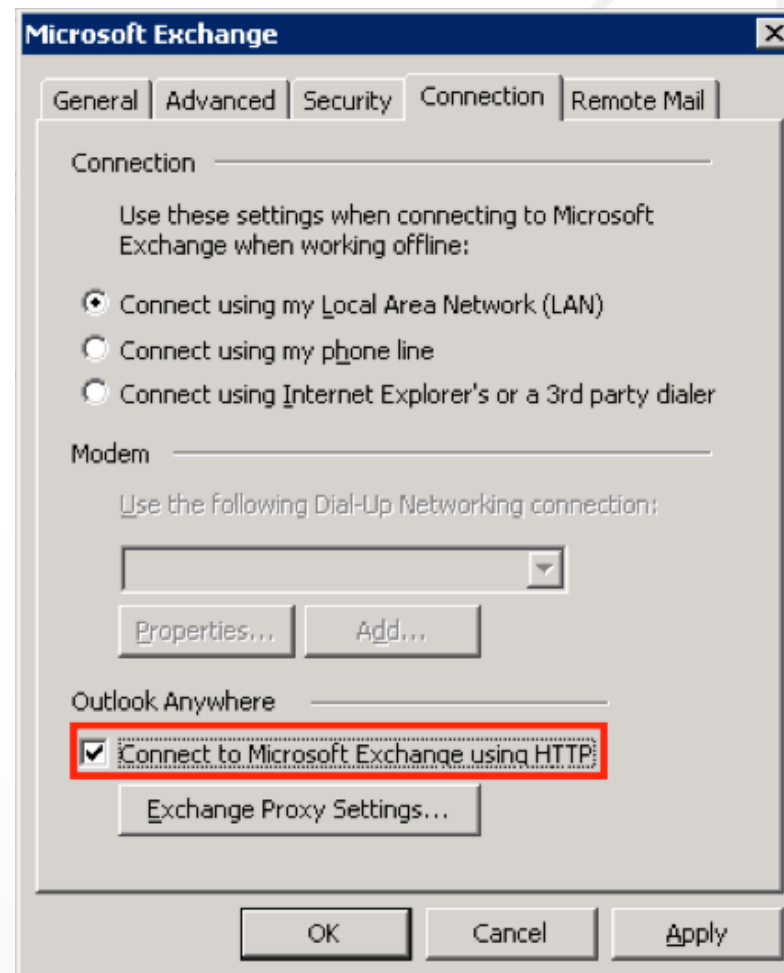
Microsoft Exchange

General | Advanced | Security | Connection | Remote Mail

Connection

Use these settings when connecting to Microsoft Exchange when working offline:

Connect using my Local Area Network (LAN)
Connect using my phone line
Connect using Internet Explorer's or a 3rd party dialer

Modem

Use the following Dial-Up Networking connection:

Properties... Add...

Outlook Anywhere

Connect to Microsoft Exchange using HTTP

Exchange Proxy Settings...

OK Cancel Apply